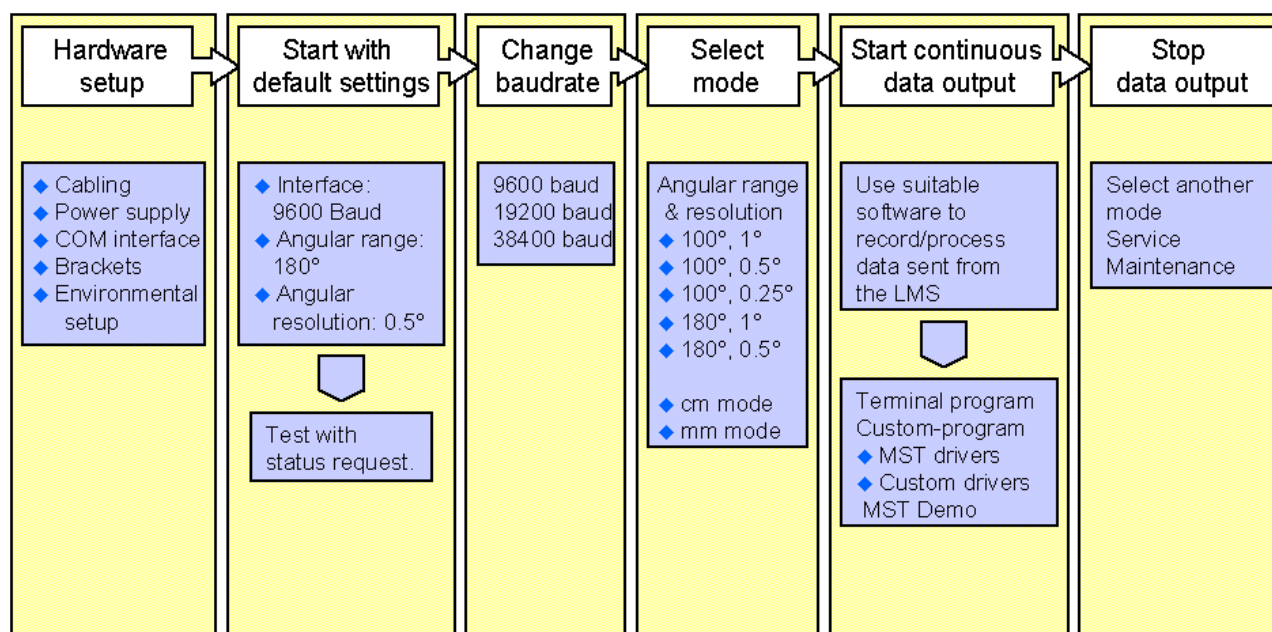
Hardware setup

◆ Cabling
◆ Power supply
◆ COM interface
◆ Brackets
◆ Environmental setup

Start with default settings

◆ Interface: 9600 Baud
◆ Angular range: 180°
◆ Angular resolution: 0.5°

Test with status request.

Change baudrate

9600 baud
19200 baud
38400 baud

Select mode

Angular range & resolution
◆ 100°, 1°
◆ 100°, 0.5°
◆ 100°, 0.25°
◆ 180°, 1°
◆ 180°, 0.5°

◆ cm mode
◆ mm mode

Start continuous data output

Use suitable software to record/process data sent from the LMS

Terminal program
Custom-program
◆ MST drivers
◆ Custom drivers
MST Demo

Stop data output

Select another mode
Service
Maintenance